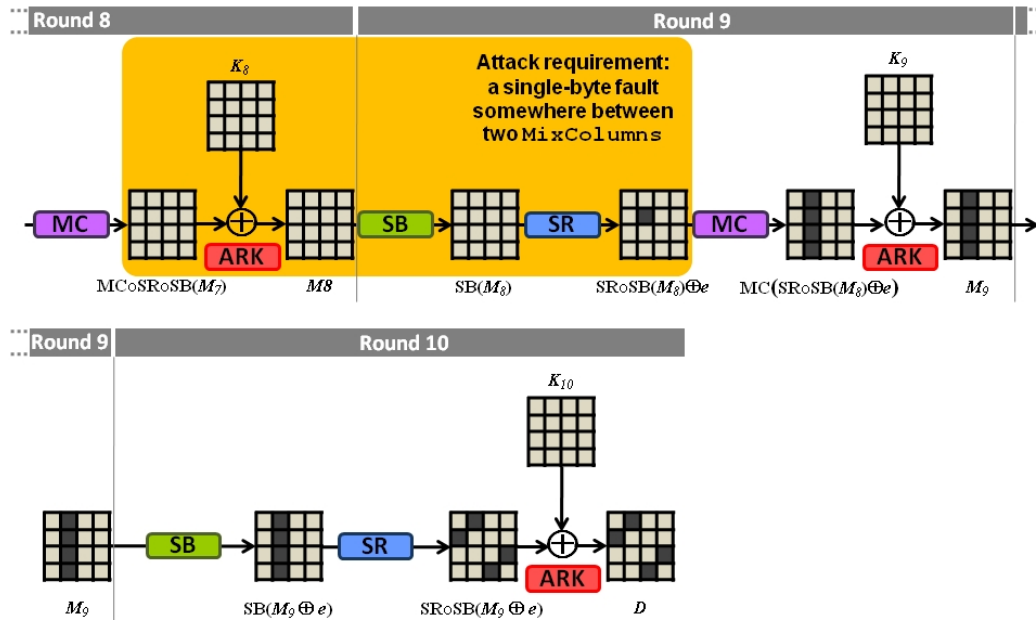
Round 8

Round 9

Attack requirement: a single-byte fault somewhere between two MixColumns

$K_8$

MC

ARK

SB

SR

MC

$K_9$

ARK

MC∘SR∘SB($M_7$)

$M8$

SB($M_8$)

SR∘SB($M_8$)⊕$e$

MC(SR∘SB($M_8$)⊕$e$)

$M_9$

Round 9

Round 10

$K_{10}$

SB

SR

ARK

$M_9$

SB($M_9$ ⊕ $e$)

SR∘SB($M_9$ ⊕ $e$)

$D$